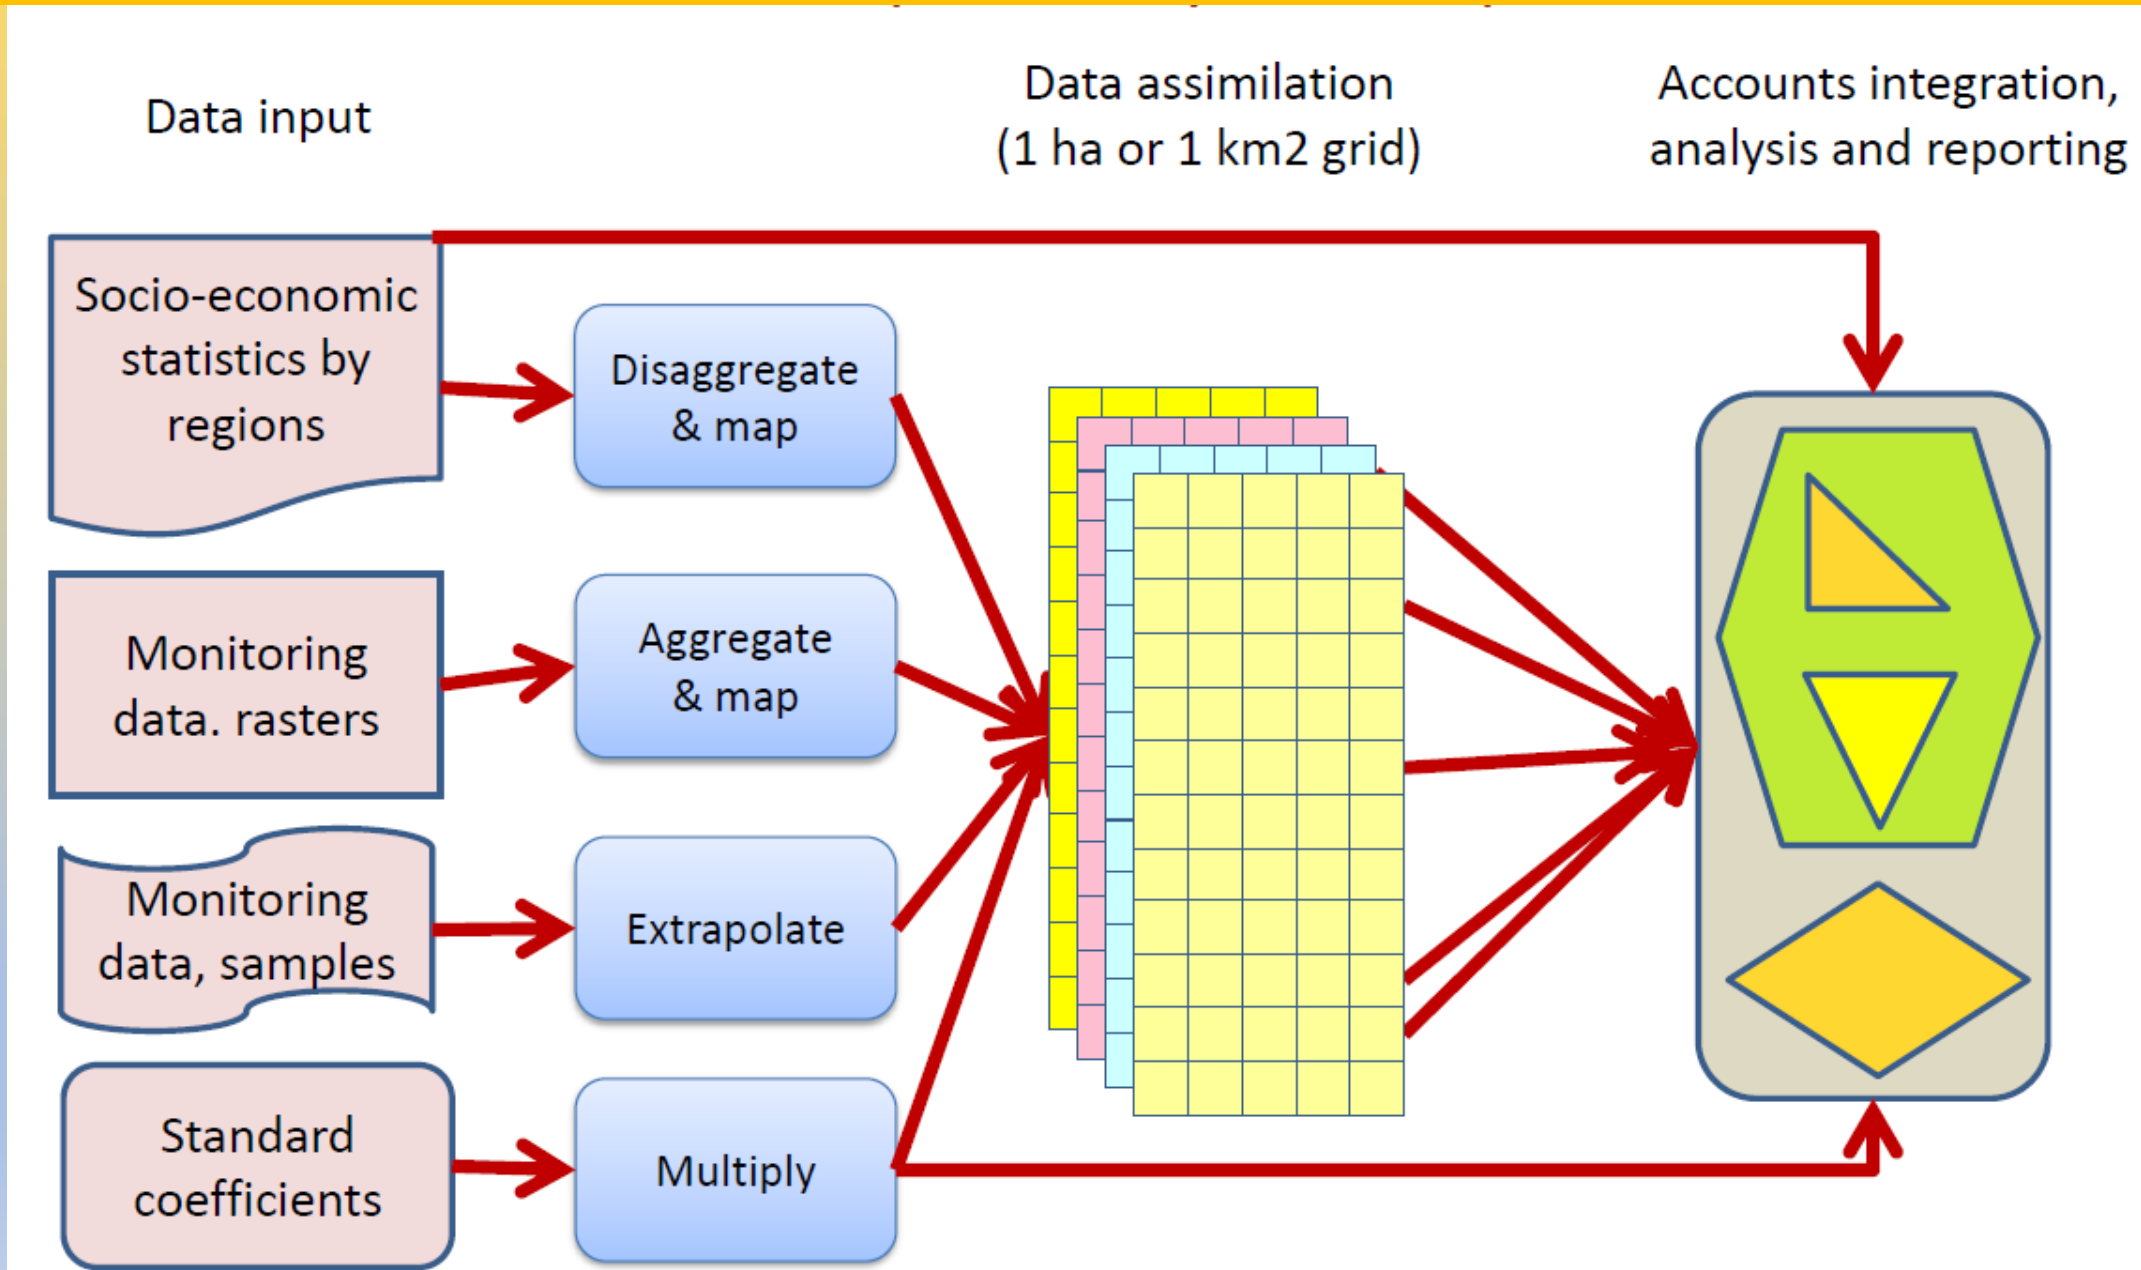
Data input

Data assimilation
(1 ha or 1 km2 grid)

Accounts integration, analysis and reporting

Socio-economic statistics by regions

Disaggregate & map

Monitoring data. rasters

Aggregate & map

Monitoring data, samples

Extrapolate

Standard coefficients

Multiply